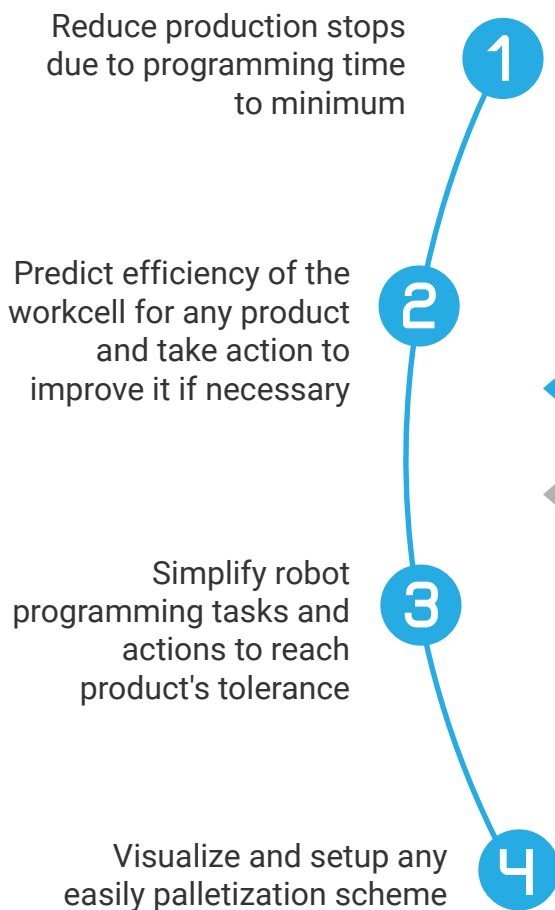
Reduce production stops due to programming time to minimum

1

Predict efficiency of the workcell for any product and take action to improve it if necessary

2

Simplify robot programming tasks and actions to reach product's tolerance

3

Visualize and setup any easily palletization scheme

4